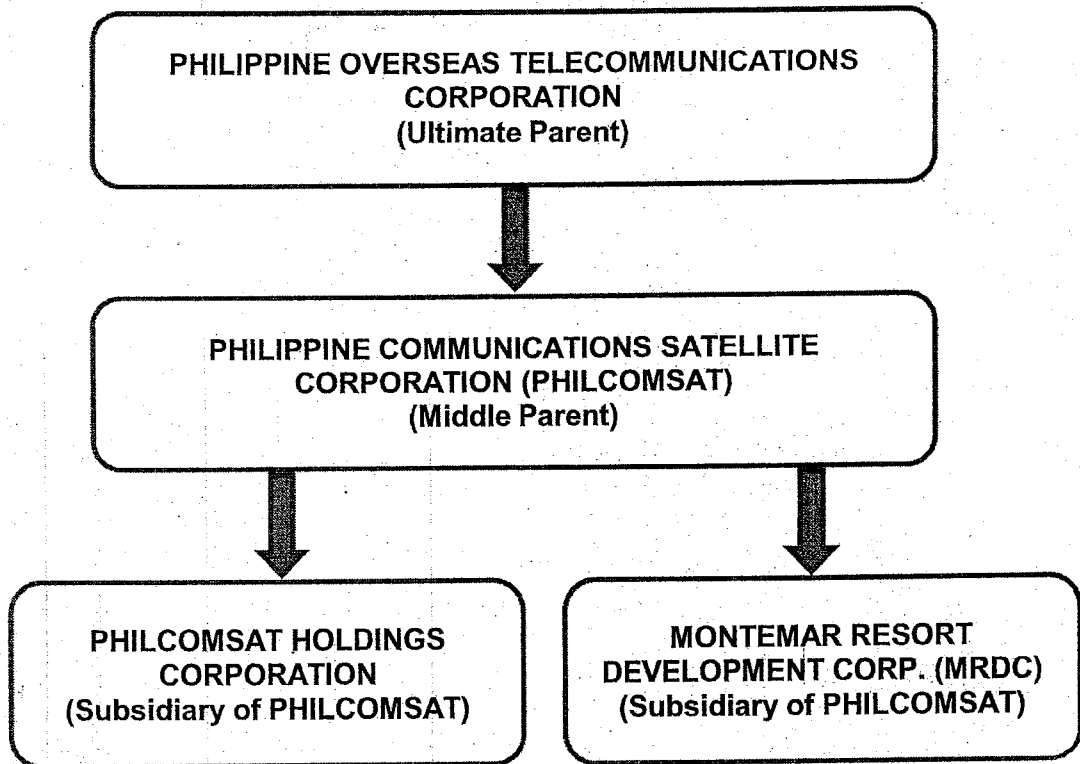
PHILIPPINE OVERSEAS TELECOMMUNICATIONS CORPORATION
(Ultimate Parent)

PHILIPPINE COMMUNICATIONS SATELLITE CORPORATION (PHILCOMSAT)
(Middle Parent)

PHILCOMSAT HOLDINGS CORPORATION
(Subsidiary of PHILCOMSAT)

MONTEMAR RESORT DEVELOPMENT CORP. (MRDC)
(Subsidiary of PHILCOMSAT)